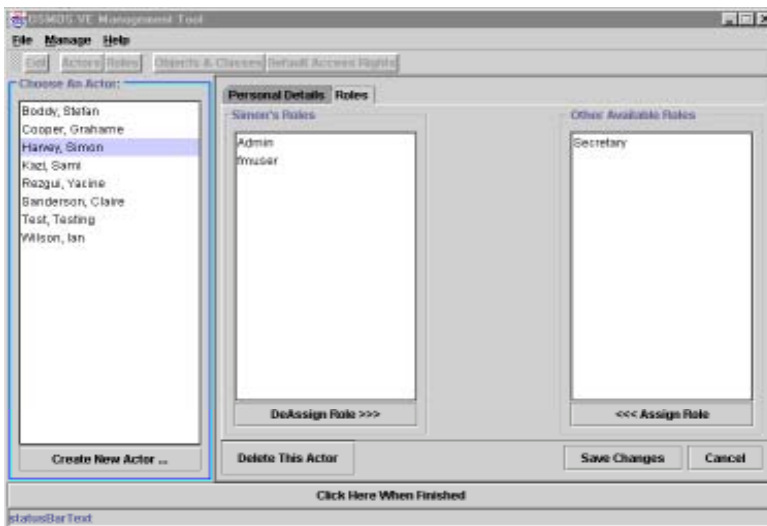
OSMOS-VE Management Tool

File Manage Help

Exit Actors Roles Objects & Classes Default Access Rights

Choose An Actor:

Boddy, Stefan
Cooper, Grahame
Harvey, Simon
Kazi, Sami
Rezgui, Yacine
Sanderson, Claire
Test, Testing
Wilson, Ian

Create New Actor ...

Personal Details Roles

Simon's Roles

Admin
fmuser

DeAssign Role >>>

Other Available Roles

Secretary

<<< Assign Role

Delete This Actor

Save Changes

Cancel

Click Here When Finished

statusBarText